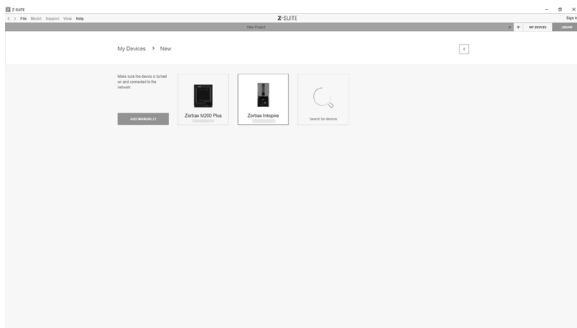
Z-SUITE

File Model Support View Help

Z-SUITE

Sign in

New Project

MY DEVICES

LIBRARY

My Devices › New

Make sure the device is turned on and connected to the network

ADD MANUALLY

Zortrax M200 Plus

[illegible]

Zortrax Inkspire

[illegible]

Search for devices